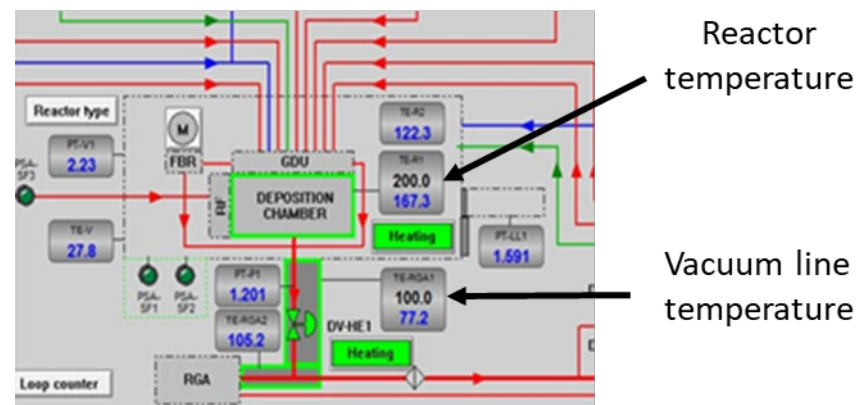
Reactor temperature

Vacuum line temperature

Reactor type

PT-V1
2.23

PSA-SF3

M
FBR

GDU

RF

DEPOSITION CHAMBER

TE-R2
122.3

TE-R1
200.0
167.3

Heating

PT-LL1
1.591

TE-V
27.8

PSA-SF1

PSA-SF2

PT-P1
1.201

TE-RGA2
105.2

TE-RGA1
100.0
77.2

DV-HE1

Heating

Loop counter

RGA